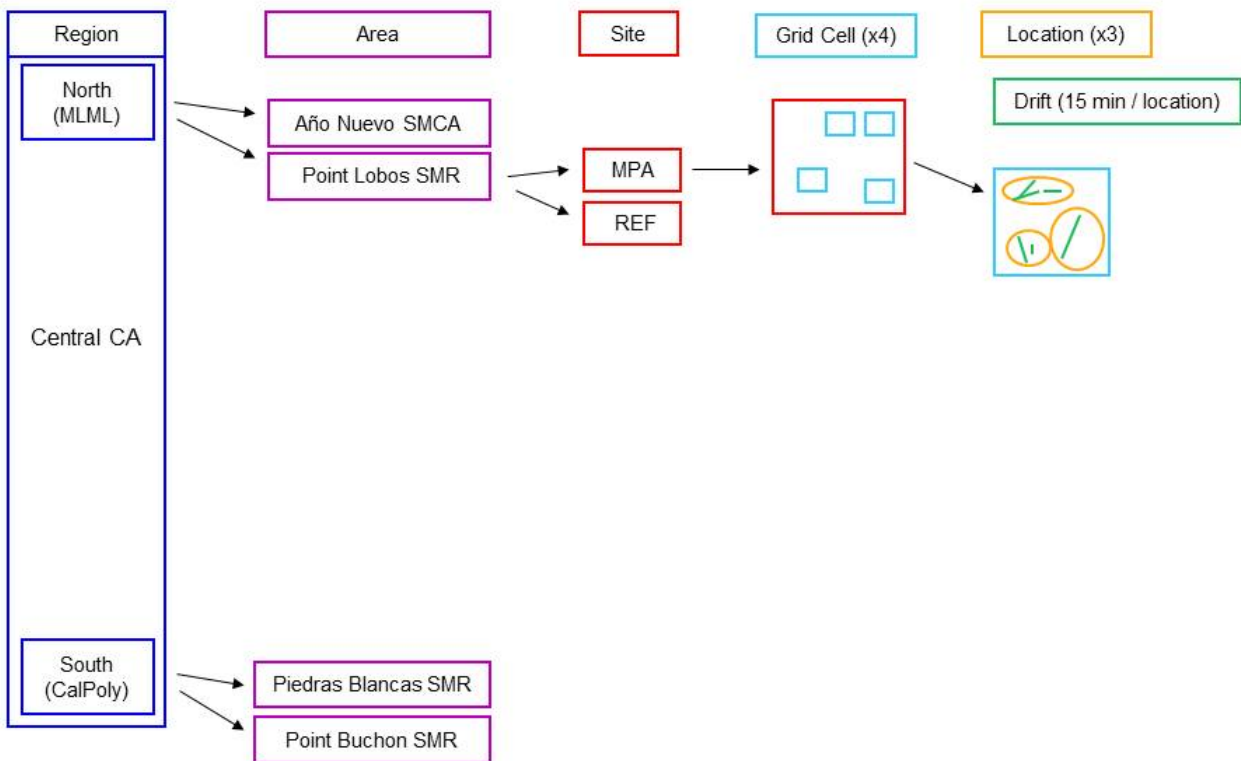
Region

Area

Site

Grid Cell (x4)

Location (x3)

Drift (15 min / location)

North (MLML)

Año Nuevo SMCA

Point Lobos SMR

MPA

REF

Central CA

South (CalPoly)

Piedras Blancas SMR

Point Buchon SMR